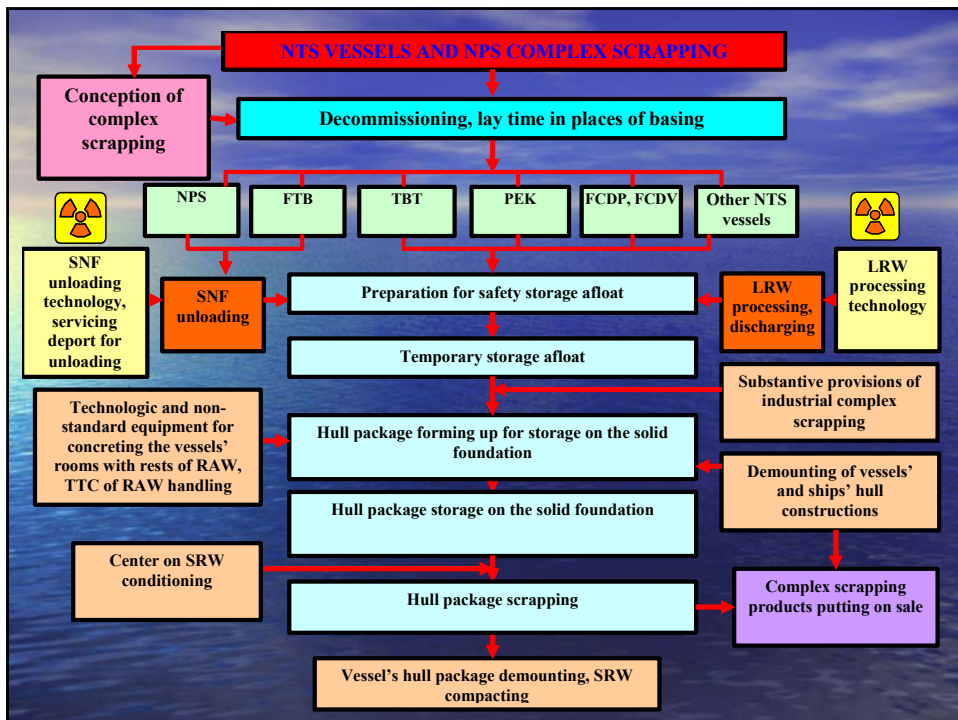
NTS VESSELS AND NPS COMPLEX SCRAPPING

Conception of complex scrapping

Decommissioning, lay time in places of basing

NPS

FTB

TBT

PEK

FCDP, FCDV

Other NTS vessels

SNF unloading technology, servicing deport for unloading

SNF unloading

Preparation for safety storage afloat

LRW processing, discharging

LRW processing technology

Temporary storage afloat

Substantive provisions of industrial complex scrapping

Technologic and non-standard equipment for concreting the vessels' rooms with rests of RAW, TTC of RAW handling

Hull package forming up for storage on the solid foundation

Demounting of vessels' and ships' hull constructions

Hull package storage on the solid foundation

Center on SRW conditioning

Complex scrapping products putting on sale

Hull package scrapping

Vessel's hull package demounting, SRW compacting